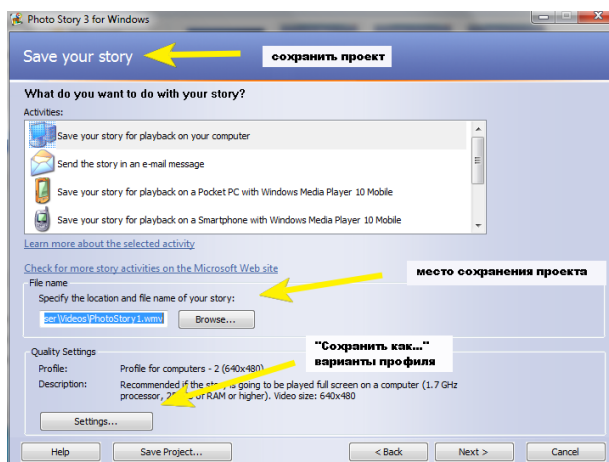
Photo Story 3 for Windows

Save your story

сохранить проект

What do you want to do with your story?

Activities:

Save your story for playback on your computer

Send the story in an e-mail message

Save your story for playback on a Pocket PC with Windows Media Player 10 Mobile

Save your story for playback on a Smartphone with Windows Media Player 10 Mobile

Learn more about the selected activity

Check for more story activities on the Microsoft Web site

место сохранения проекта

File name

Specify the location and file name of your story:

ser\Videos\PhotoStory1.wmv

Browse...

Quality Settings

"Сохранить как..." варианты профиля

Profile: Profile for computers - 2 (640x480)

Description: Recommended if the st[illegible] is going to be played full screen on a computer (1.7 GHz processor, 2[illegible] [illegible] RAM or higher). Video size: 640x480

Settings...

Help

Save Project...

< Back

Next >

Cancel